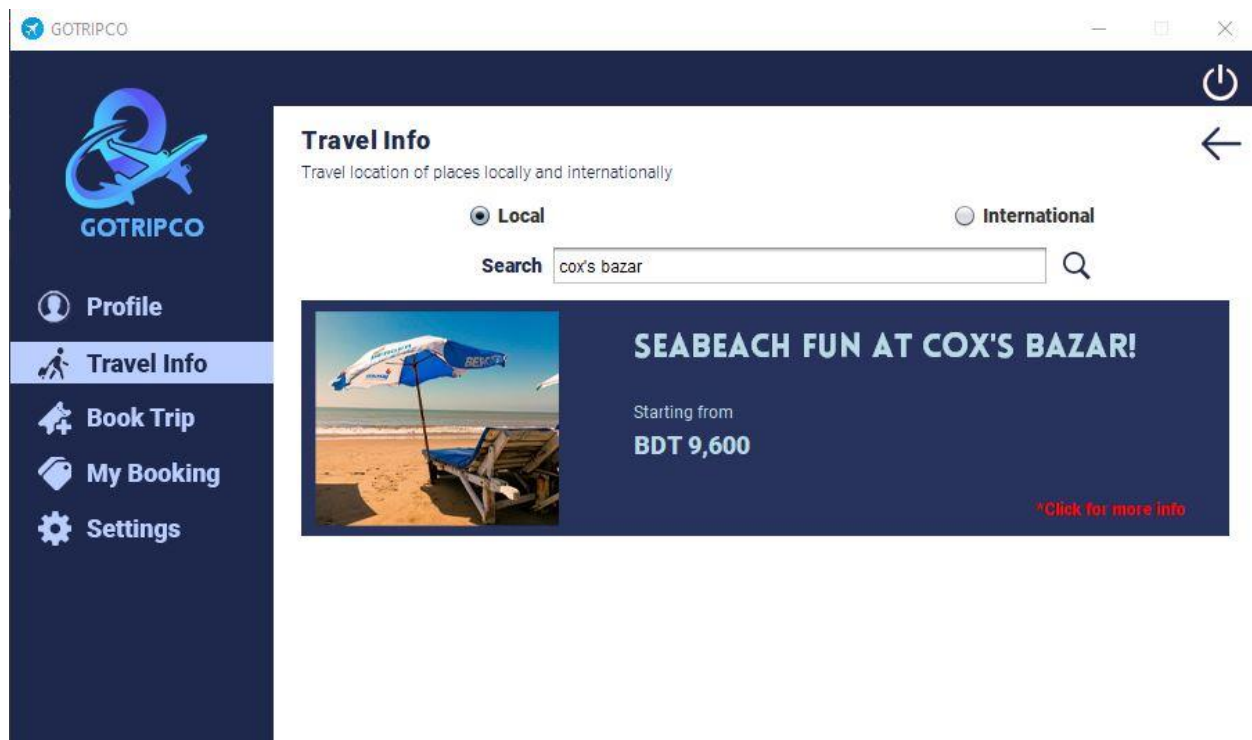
GOTRIPCO

GOTRIPCO

Profile
Travel Info
Book Trip
My Booking
Settings

Travel Info
Travel location of places locally and internationally

Local
International

Search cox's bazar

SEABEACH FUN AT COX'S BAZAR!
Starting from
BDT 9,600
*Click for more info